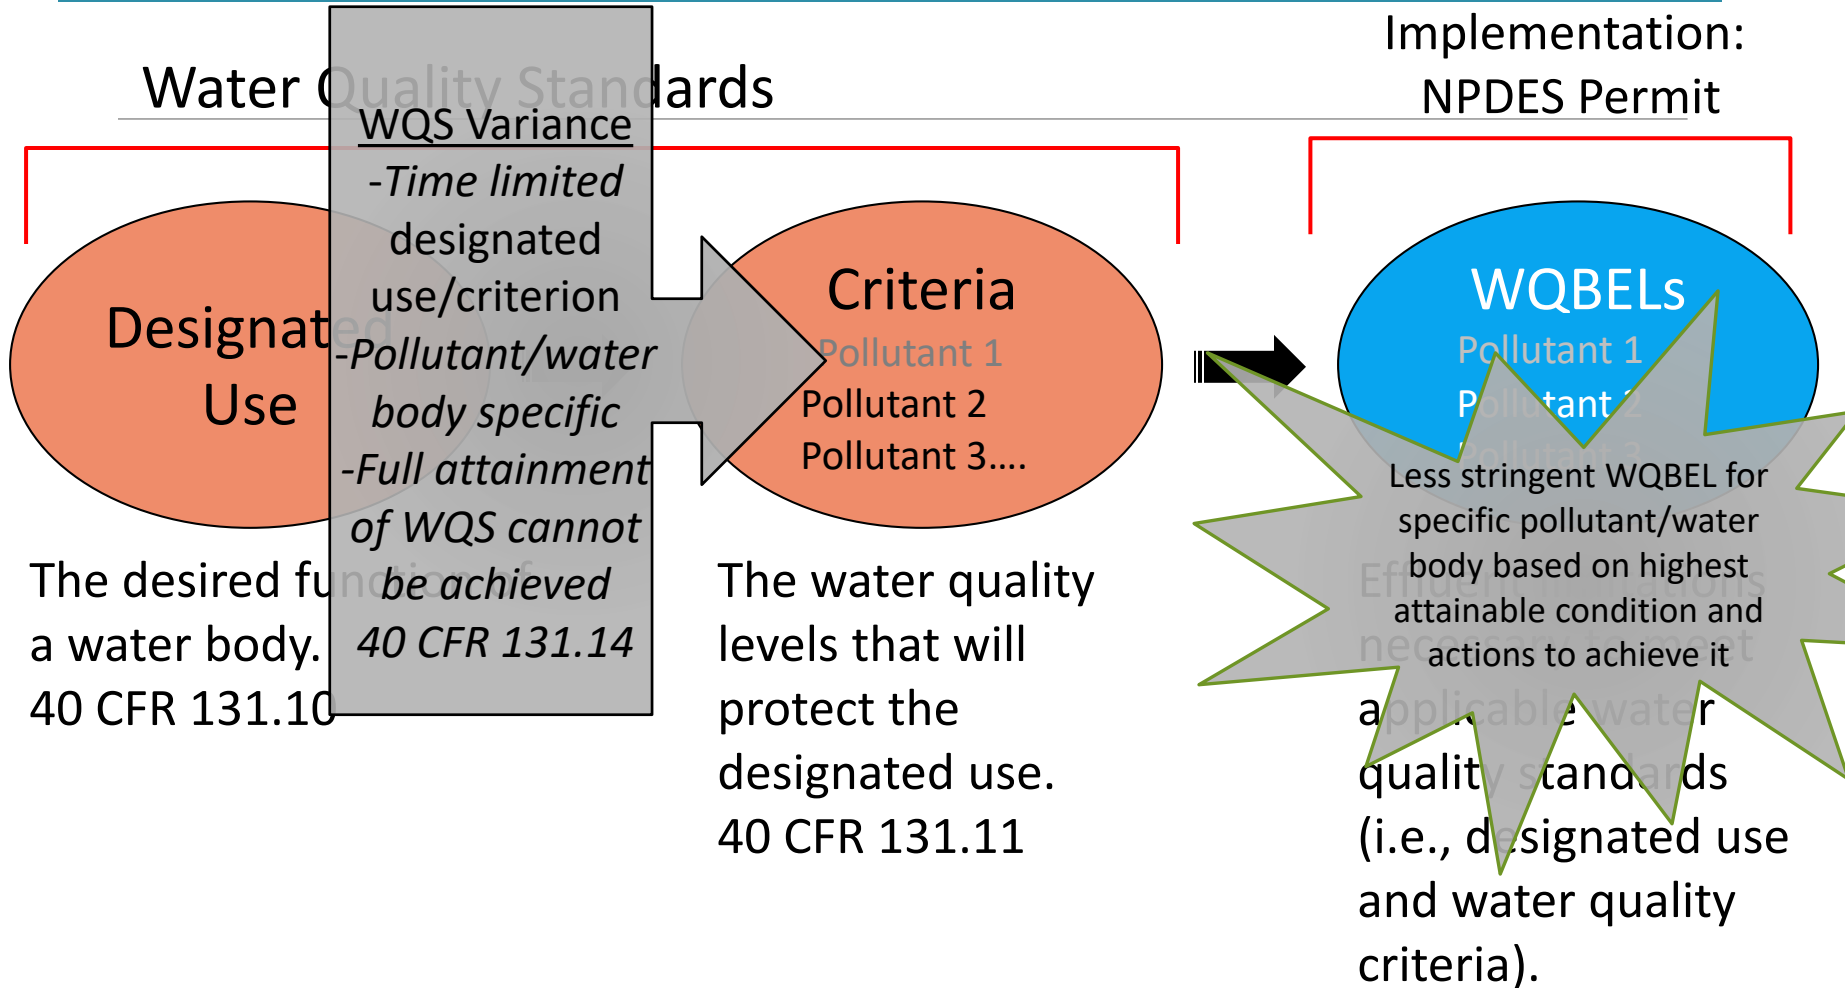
Water Quality Standards

Implementation: NPDES Permit

Designated Use

The desired function of a water body. 40 CFR 131.10

WQS Variance
-Time limited designated use/criterion
-Pollutant/water body specific
-Full attainment of WQS cannot be achieved
40 CFR 131.14

Criteria
Pollutant 1
Pollutant 2
Pollutant 3….

The water quality levels that will protect the designated use. 40 CFR 131.11

WQBELs
Pollutant 1
Pollutant 2
Pollutant 3

Less stringent WQBEL for specific pollutant/water body based on highest attainable condition and actions to achieve it

Effluent limitations necessary to meet applicable water quality standards (i.e., designated use and water quality criteria).